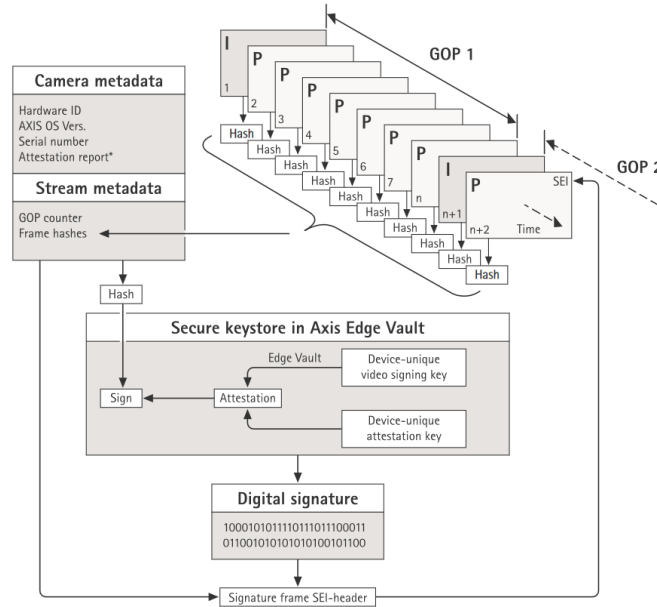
GOP 1

GOP 2

I
1

P
2

P
3

P
4

P
5

P
6

P
7

P
n

I
n+1

P
n+2

SEI

Time

Hash
Hash
Hash
Hash
Hash
Hash
Hash
Hash
Hash
Hash
Hash

Camera metadata

Hardware ID
AXIS OS Vers.
Serial number
Attestation report*

Stream metadata

GOP counter
Frame hashes

Hash

Secure keystore in Axis Edge Vault

Edge Vault

Device-unique video signing key

Sign

Attestation

Device-unique attestation key

Digital signature

10001010111101110111000011
01100101010101010100101100

Signature frame SEI-header